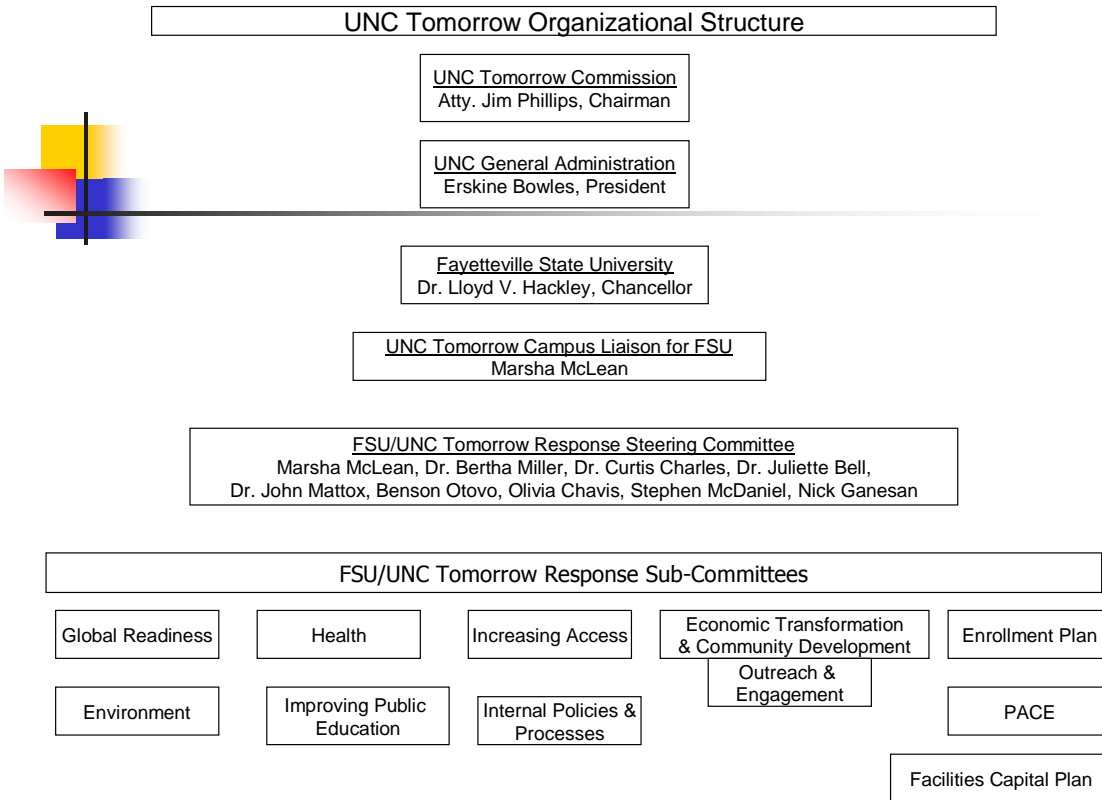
UNC Tomorrow Organizational Structure

UNC Tomorrow Commission
Atty. Jim Phillips, Chairman

UNC General Administration
Erskine Bowles, President

Fayetteville State University
Dr. Lloyd V. Hackley, Chancellor

UNC Tomorrow Campus Liaison for FSU
Marsha McLean

FSU/UNC Tomorrow Response Steering Committee
Marsha McLean, Dr. Bertha Miller, Dr. Curtis Charles, Dr. Juliette Bell, Dr. John Mattox, Benson Otovo, Olivia Chavis, Stephen McDaniel, Nick Ganesan

FSU/UNC Tomorrow Response Sub-Committees

Global Readiness

Health

Increasing Access

Economic Transformation & Community Development

Enrollment Plan

Outreach & Engagement

Environment

Improving Public Education

Internal Policies & Processes

PACE

Facilities Capital Plan